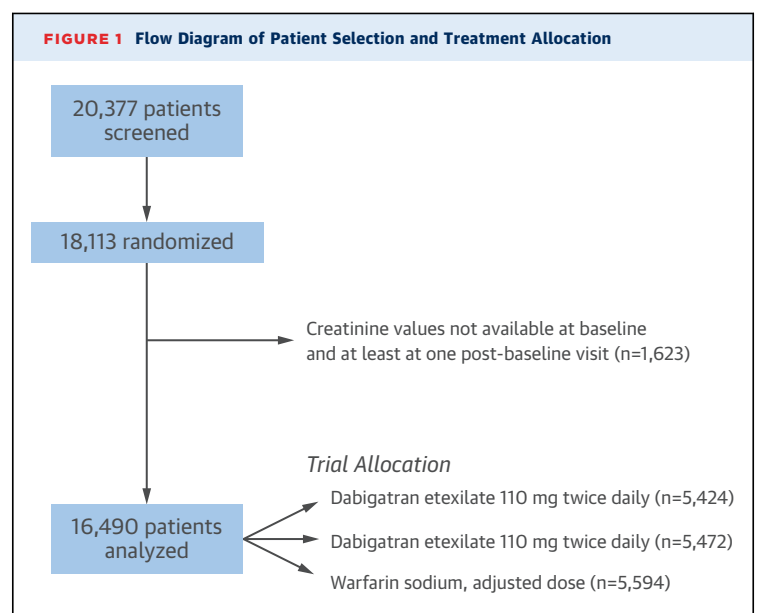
FIGURE 1 Flow Diagram of Patient Selection and Treatment Allocation

20,377 patients screened

18,113 randomized

Creatinine values not available at baseline and at least at one post-baseline visit (n=1,623)

Trial Allocation

16,490 patients analyzed

Dabigatran etexilate 110 mg twice daily (n=5,424)

Dabigatran etexilate 110 mg twice daily (n=5,472)

Warfarin sodium, adjusted dose (n=5,594)